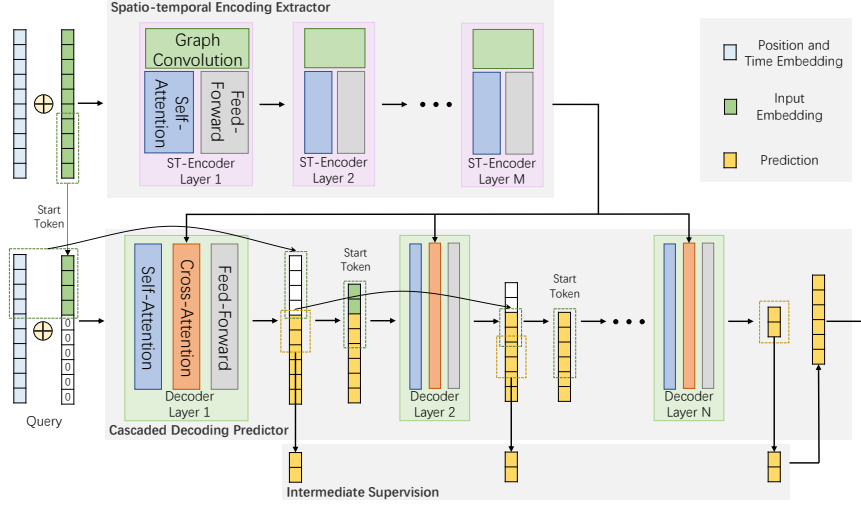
Spatio-temporal Encoding Extractor

Graph Convolution

Self-Attention

Feed-Forward

ST-Encoder Layer 1

ST-Encoder Layer 2

• • •

ST-Encoder Layer M

Position and Time Embedding

Input Embedding

Prediction

Start Token

Self-Attention

Cross-Attention

Feed-Forward

Decoder Layer 1

Start Token

Decoder Layer 2

Start Token

• • •

Decoder Layer N

0
0
0
0
0
0

Query

Cascaded Decoding Predictor

Intermediate Supervision